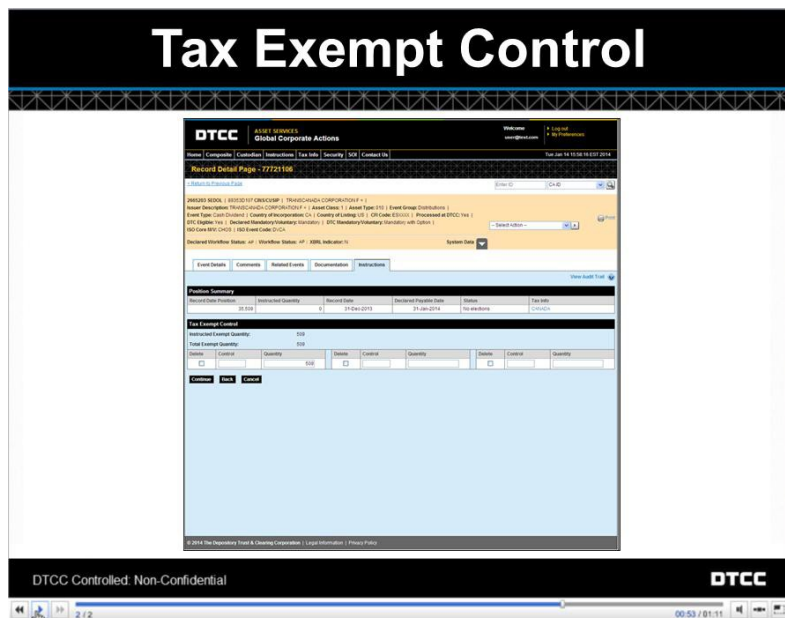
Tax Exempt Control

DTCC ASSET SERVICES Global Corporate Actions

Welcome user@test.com
Log out
My Preferences

Home | Composite | Custodian | Instructions | Tax Info | Security | SOI | Contact Us

Tue Jan 14 10:58:19 EST 2014

Record Detail Page - 77721106

« Return to Previous Page

Enter ID | CA ID

2665203 SEDOL | 89353D107 CINS/CUSIP | TRANSCANADA CORPORATION F = |
Issuer Description: TRANSCANADA CORPORATION F = | Asset Class: 1 | Asset Type: 010 | Event Group: Distributions |
Event Type: Cash Dividend | Country of Incorporation: CA | Country of Listing: US | CR Code: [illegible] | Processed at DTCC: Yes |
DTC Eligible: Yes | Declared Mandatory/Voluntary: Mandatory | DTC Mandatory/Voluntary: Mandatory with Option |
ISO Core MVI: CHOS | ISO Event Code: DVCA

-- Select Action --

Print

Declared Workflow Status: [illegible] | Workflow Status: AP | XBRL Indicator: N

System Data

Event Details | Comments | Related Events | Documentation | Instructions

View Audit Trail

Position Summary

| Record Date Position | Instructed Quantity | Record Date | Declared Payable Date | Status | Tax Info |
|---|---|---|---|---|---|
| 35,509 | 0 | 31-Dec-2013 | 31-Jan-2014 | No elections | CANADA |

Tax Exempt Control

Instructed Exempt Quantity: 509
Total Exempt Quantity: 509

| Delete | Control | Quantity | Delete | Control | Quantity | Delete | Control | Quantity |
|---|---|---|---|---|---|---|---|---|
| | | 509 | | | | | | |

Continue | Back | Cancel

© 2014 The Depository Trust & Clearing Corporation | Legal Information | Privacy Policy

DTCC Controlled: Non-Confidential

DTCC

2 / 2

00:53 / 01:11